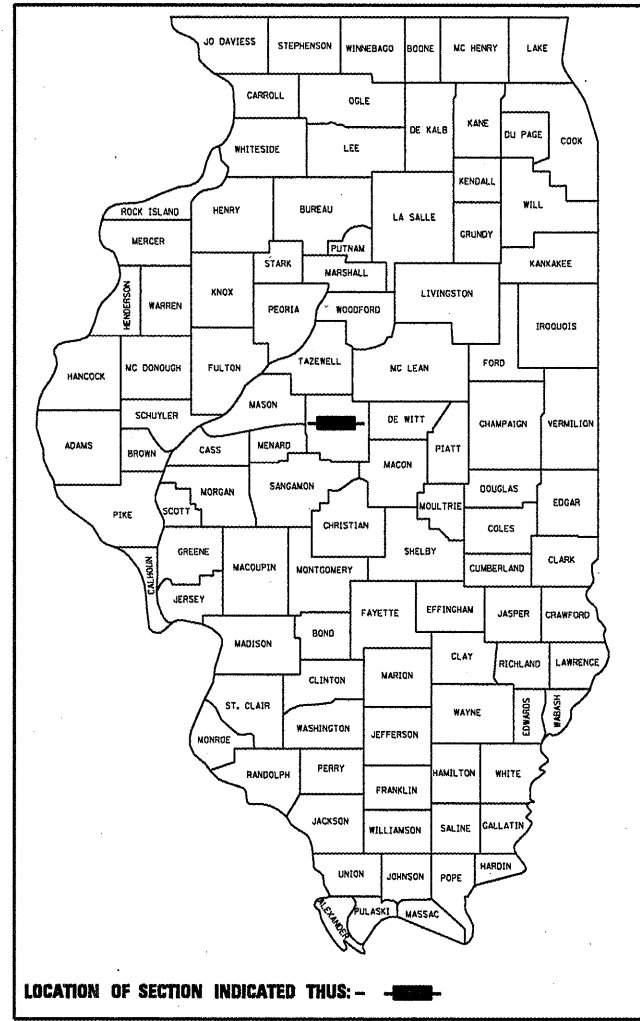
JO DAVIESS
STEPHENSON
WINNEBAGO
BOONE
MC HENRY
LAKE
CARROLL
OGLE
DE KALB
KANE
DU PAGE
COOK
WHITESIDE
LEE
KENDALL
WILL
ROCK ISLAND
HENRY
BUREAU
LA SALLE
GRUNDY
MERCER
PUTNAM
STARK
MARSHALL
KANKAKEE
HENDERSON
WARREN
KNOX
PEORIA
WOODFORD
LIVINGSTON
IROQUOIS
HANCOCK
MC DONOUGH
FULTON
TAZEWELL
MC LEAN
FORD
SCHUYLER
MASON
DE WITT
CHAMPAIGN
VERMILION
ADAMS
BROWN
CASS
MENARD
PIATT
MACON
SANGAMON
MORGAN
PIKE
SCOTT
DOUGLAS
EDGAR
MOULTRIE
CHRISTIAN
COLES
SHELBY
GREENE
MACOUPIN
MONTGOMERY
CUMBERLAND
CLARK
CALHOUN
JERSEY
FAYETTE
EFFINGHAM
JASPER
CRAWFORD
MADISON
BOND
CLAY
RICHLAND
LAWRENCE
CLINTON
MARION
ST. CLAIR
WAYNE
EDWARDS
WABASH
WASHINGTON
MONROE
JEFFERSON
RANDOLPH
PERRY
HAMILTON
WHITE
FRANKLIN
JACKSON
WILLIAMSON
SALINE
GALLATIN
UNION
JOHNSON
POPE
HARDIN
ALEXANDER
PULASKI
MASSAC

LOCATION OF SECTION INDICATED THUS: -